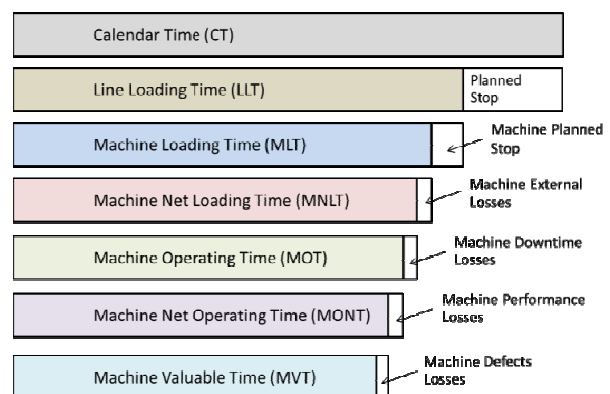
Calendar Time (CT)

Line Loading Time (LLT)

Planned Stop

Machine Loading Time (MLT)

Machine Planned Stop

Machine Net Loading Time (MNLT)

Machine External Losses

Machine Operating Time (MOT)

Machine Downtime Losses

Machine Net Operating Time (MONT)

Machine Performance Losses

Machine Valuable Time (MVT)

Machine Defects Losses